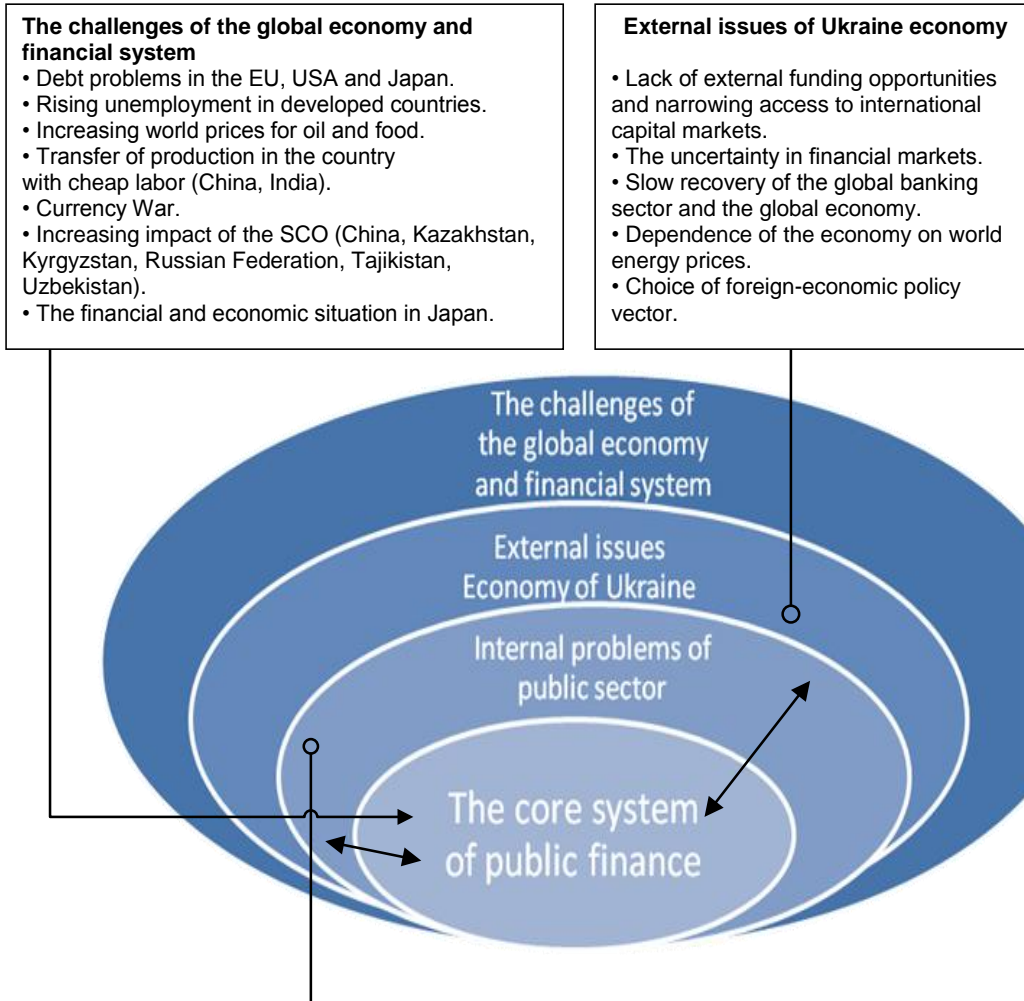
**The challenges of the global economy and financial system**
• Debt problems in the EU, USA and Japan.
• Rising unemployment in developed countries.
• Increasing world prices for oil and food.
• Transfer of production in the country with cheap labor (China, India).
• Currency War.
• Increasing impact of the SCO (China, Kazakhstan, Kyrgyzstan, Russian Federation, Tajikistan, Uzbekistan).
• The financial and economic situation in Japan.

**External issues of Ukraine economy**
• Lack of external funding opportunities and narrowing access to international capital markets.
• The uncertainty in financial markets.
• Slow recovery of the global banking sector and the global economy.
• Dependence of the economy on world energy prices.
• Choice of foreign-economic policy vector.

The challenges of the global economy and financial system

External issues Economy of Ukraine

Internal problems of public sector

The core system of public finance